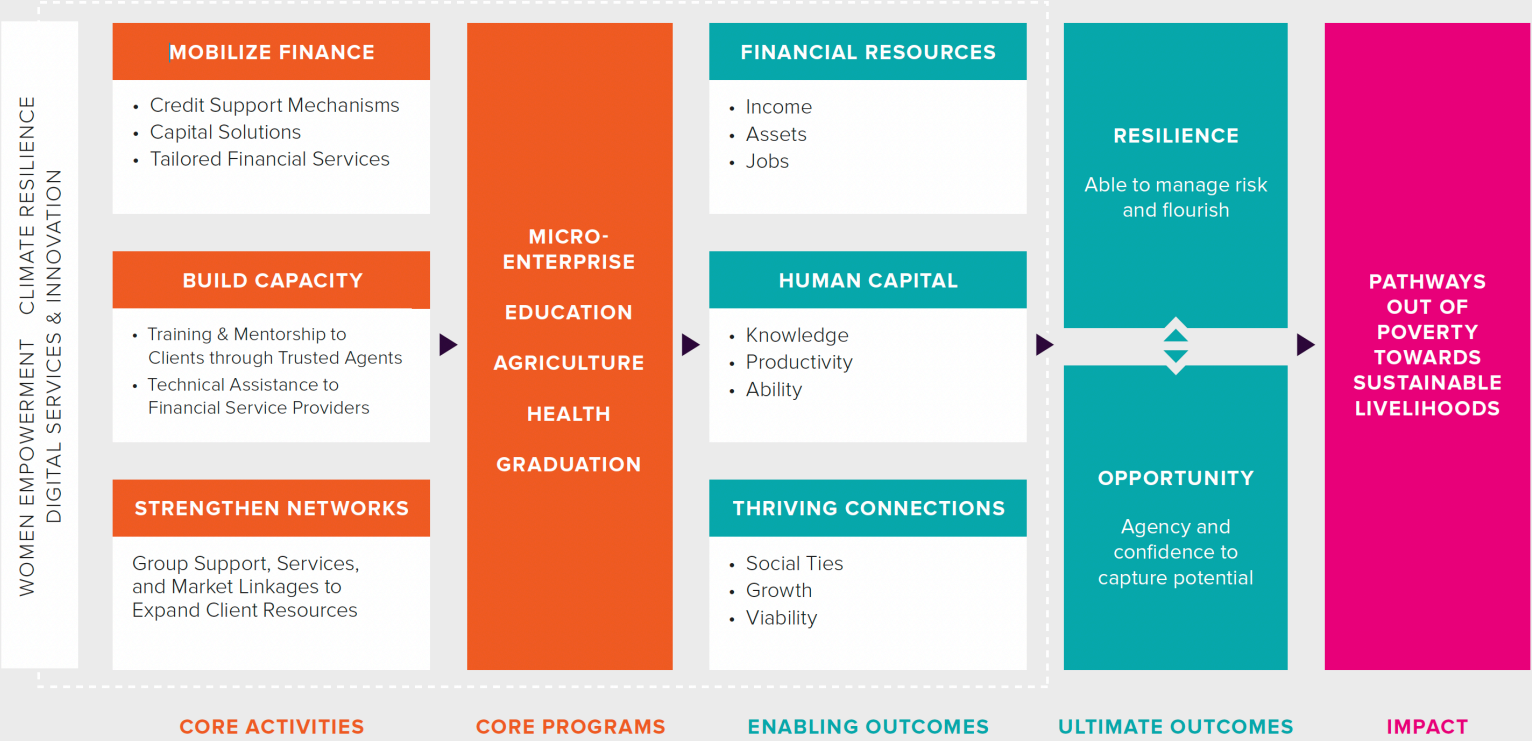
WOMEN EMPOWERMENT CLIMATE RESILIENCE
DIGITAL SERVICES & INNOVATION

MOBILIZE FINANCE

- Credit Support Mechanisms
- Capital Solutions
- Tailored Financial Services

BUILD CAPACITY

- Training & Mentorship to Clients through Trusted Agents
- Technical Assistance to Financial Service Providers

STRENGTHEN NETWORKS

Group Support, Services, and Market Linkages to Expand Client Resources

MICRO-ENTERPRISE

EDUCATION

AGRICULTURE

HEALTH

GRADUATION

FINANCIAL RESOURCES

- Income
- Assets
- Jobs

HUMAN CAPITAL

- Knowledge
- Productivity
- Ability

THRIVING CONNECTIONS

- Social Ties
- Growth
- Viability

RESILIENCE

Able to manage risk and flourish

OPPORTUNITY

Agency and confidence to capture potential

PATHWAYS OUT OF POVERTY TOWARDS SUSTAINABLE LIVELIHOODS

CORE ACTIVITIES

CORE PROGRAMS

ENABLING OUTCOMES

ULTIMATE OUTCOMES

IMPACT